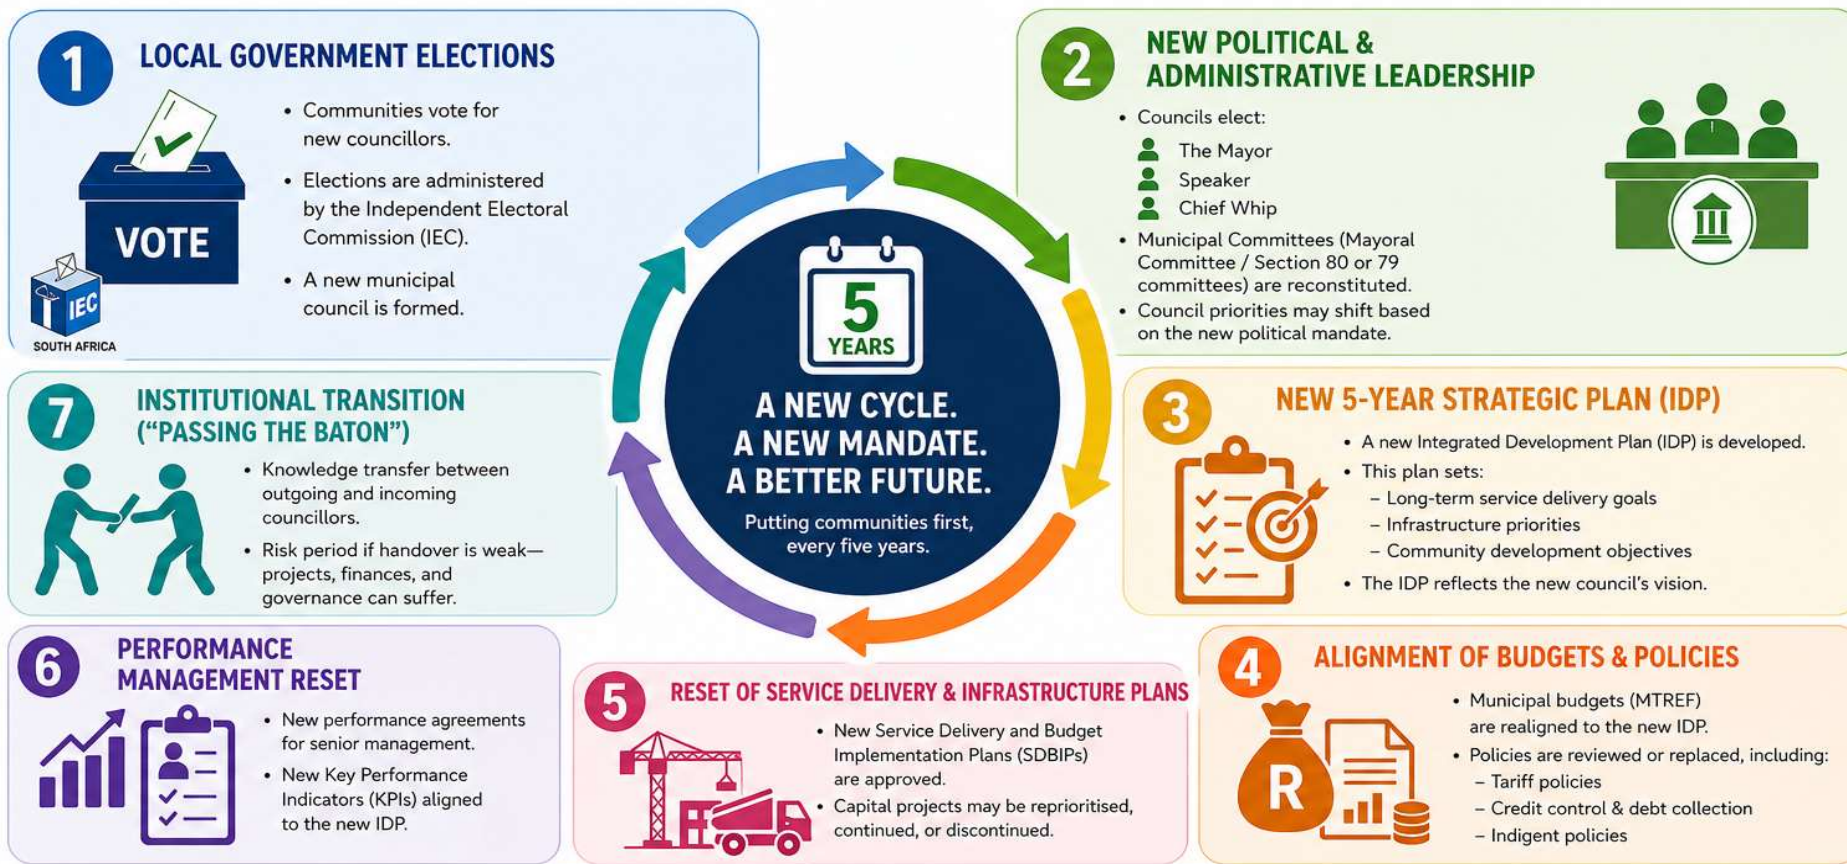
1 LOCAL GOVERNMENT ELECTIONS

VOTE

IEC
SOUTH AFRICA

• Communities vote for new councillors.
• Elections are administered by the Independent Electoral Commission (IEC).
• A new municipal council is formed.

2 NEW POLITICAL & ADMINISTRATIVE LEADERSHIP

• Councils elect:
The Mayor
Speaker
Chief Whip
• Municipal Committees (Mayoral Committee / Section 80 or 79 committees) are reconstituted.
• Council priorities may shift based on the new political mandate.

5 YEARS

A NEW CYCLE. A NEW MANDATE. A BETTER FUTURE.
Putting communities first, every five years.

7 INSTITUTIONAL TRANSITION ("PASSING THE BATON")

• Knowledge transfer between outgoing and incoming councillors.
• Risk period if handover is weak—projects, finances, and governance can suffer.

3 NEW 5-YEAR STRATEGIC PLAN (IDP)

• A new Integrated Development Plan (IDP) is developed.
• This plan sets:
– Long-term service delivery goals
– Infrastructure priorities
– Community development objectives
• The IDP reflects the new council's vision.

6 PERFORMANCE MANAGEMENT RESET

• New performance agreements for senior management.
• New Key Performance Indicators (KPIs) aligned to the new IDP.

5 RESET OF SERVICE DELIVERY & INFRASTRUCTURE PLANS

• New Service Delivery and Budget Implementation Plans (SDBIPs) are approved.
• Capital projects may be reprioritised, continued, or discontinued.

4 ALIGNMENT OF BUDGETS & POLICIES

R

• Municipal budgets (MTREF) are realigned to the new IDP.
• Policies are reviewed or replaced, including:
– Tariff policies
– Credit control & debt collection
– Indigent policies